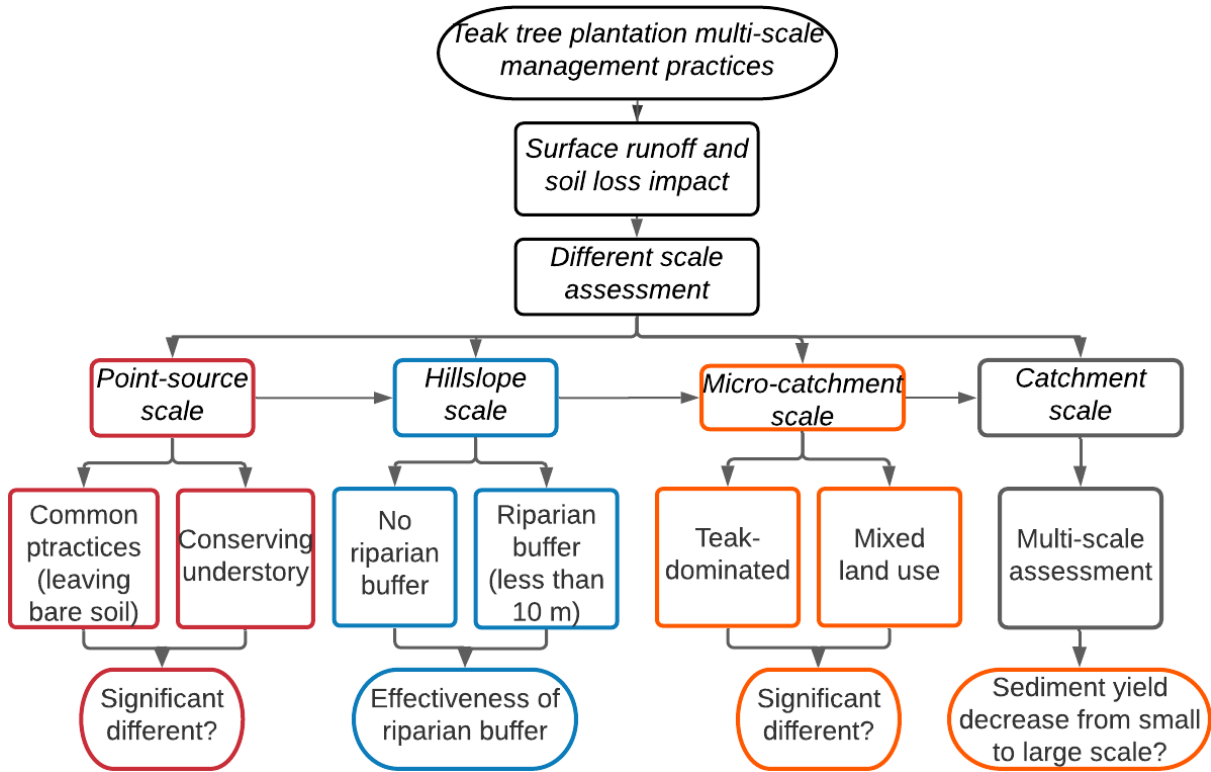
Teak tree plantation multi-scale management practices

Surface runoff and soil loss impact

Different scale assessment

Point-source scale

Hillslope scale

Micro-catchment scale

Catchment scale

Common ptractices (leaving bare soil)

Conserving understory

No riparian buffer

Riparian buffer (less than 10 m)

Teak-dominated

Mixed land use

Multi-scale assessment

Significant different?

Effectiveness of riparian buffer

Significant different?

Sediment yield decrease from small to large scale?